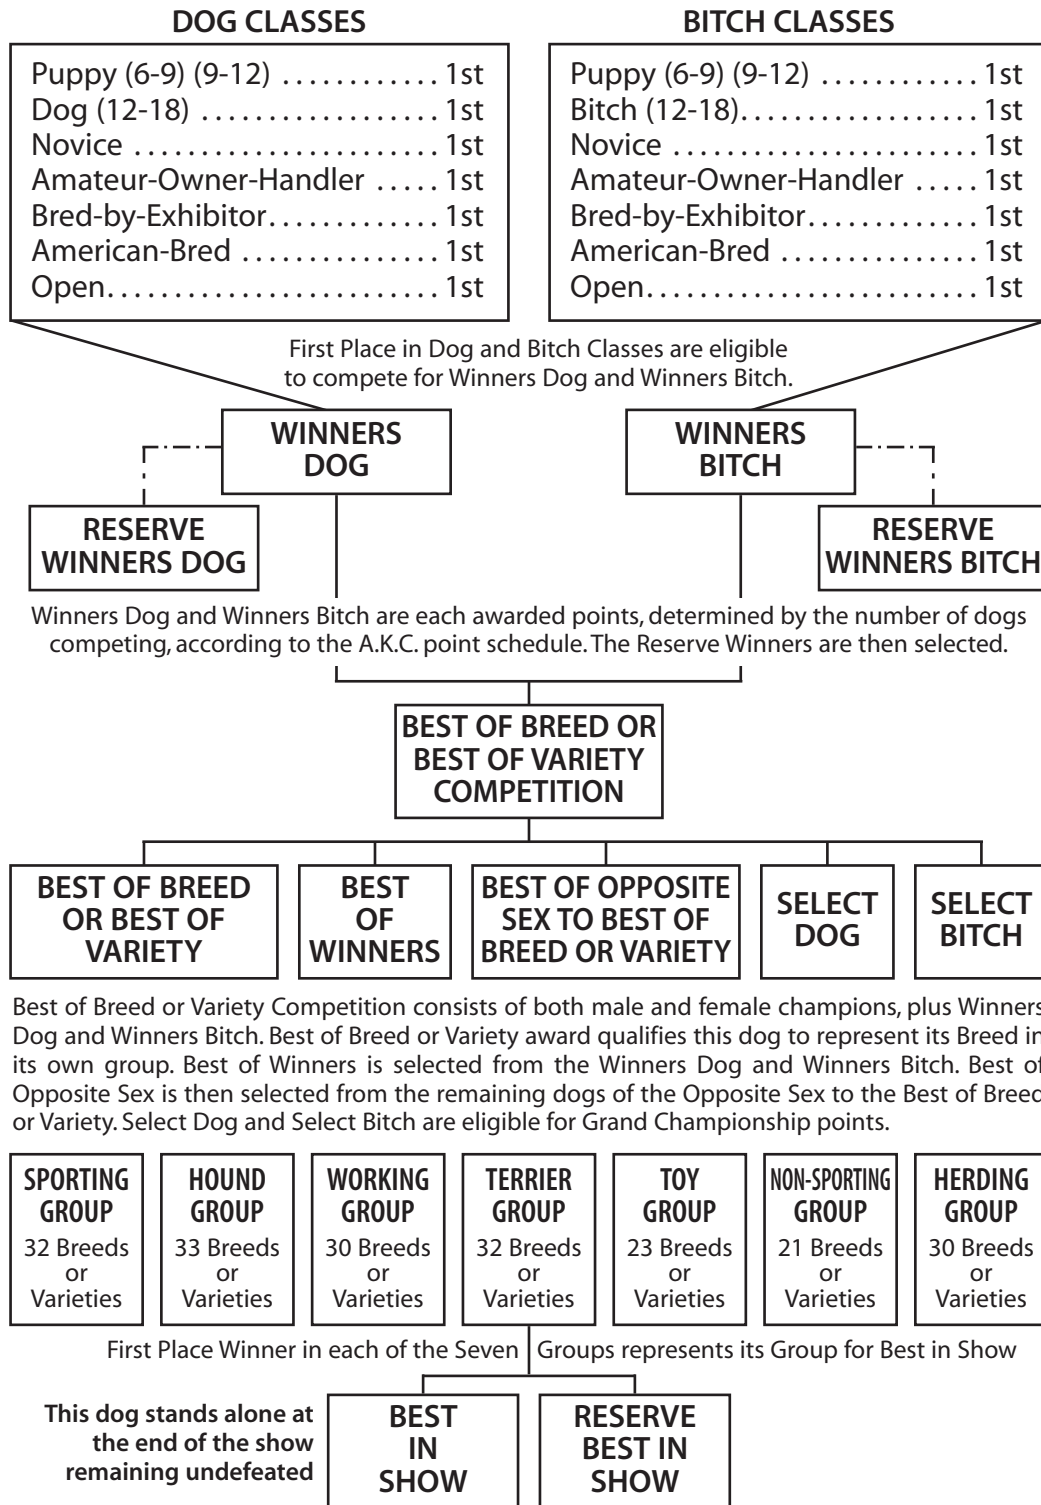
DOG CLASSES

Puppy (6-9) (9-12) ............ 1st
Dog (12-18) ...................... 1st
Novice ............................. 1st
Amateur-Owner-Handler ..... 1st
Bred-by-Exhibitor.............. 1st
American-Bred ................. 1st
Open................................ 1st

BITCH CLASSES

Puppy (6-9) (9-12) ............ 1st
Bitch (12-18)..................... 1st
Novice ............................. 1st
Amateur-Owner-Handler ..... 1st
Bred-by-Exhibitor.............. 1st
American-Bred ................. 1st
Open................................ 1st

First Place in Dog and Bitch Classes are eligible to compete for Winners Dog and Winners Bitch.

WINNERS DOG

WINNERS BITCH

RESERVE WINNERS DOG

RESERVE WINNERS BITCH

Winners Dog and Winners Bitch are each awarded points, determined by the number of dogs competing, according to the A.K.C. point schedule. The Reserve Winners are then selected.

BEST OF BREED OR BEST OF VARIETY COMPETITION

BEST OF BREED OR BEST OF VARIETY

BEST OF WINNERS

BEST OF OPPOSITE SEX TO BEST OF BREED OR VARIETY

SELECT DOG

SELECT BITCH

Best of Breed or Variety Competition consists of both male and female champions, plus Winners Dog and Winners Bitch. Best of Breed or Variety award qualifies this dog to represent its Breed in its own group. Best of Winners is selected from the Winners Dog and Winners Bitch. Best of Opposite Sex is then selected from the remaining dogs of the Opposite Sex to the Best of Breed or Variety. Select Dog and Select Bitch are eligible for Grand Championship points.

SPORTING GROUP 32 Breeds or Varieties

HOUND GROUP 33 Breeds or Varieties

WORKING GROUP 30 Breeds or Varieties

TERRIER GROUP 32 Breeds or Varieties

TOY GROUP 23 Breeds or Varieties

NON-SPORTING GROUP 21 Breeds or Varieties

HERDING GROUP 30 Breeds or Varieties

First Place Winner in each of the Seven Groups represents its Group for Best in Show

This dog stands alone at the end of the show remaining undefeated

BEST IN SHOW

RESERVE BEST IN SHOW